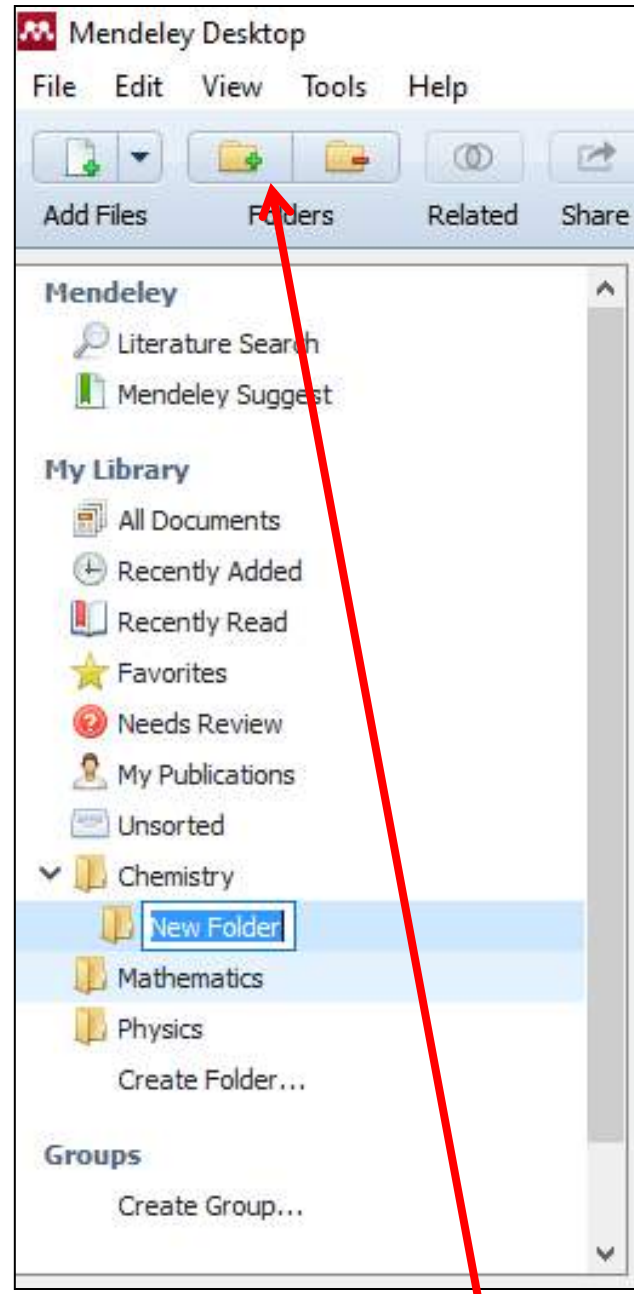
Mendeley Desktop
File Edit View Tools Help
Add Files Folders Related Share

Mendeley
Literature Search
Mendeley Suggest

My Library
All Documents
Recently Added
Recently Read
Favorites
Needs Review
My Publications
Unsorted
Chemistry
New Folder
Mathematics
Physics
Create Folder...

Groups
Create Group...